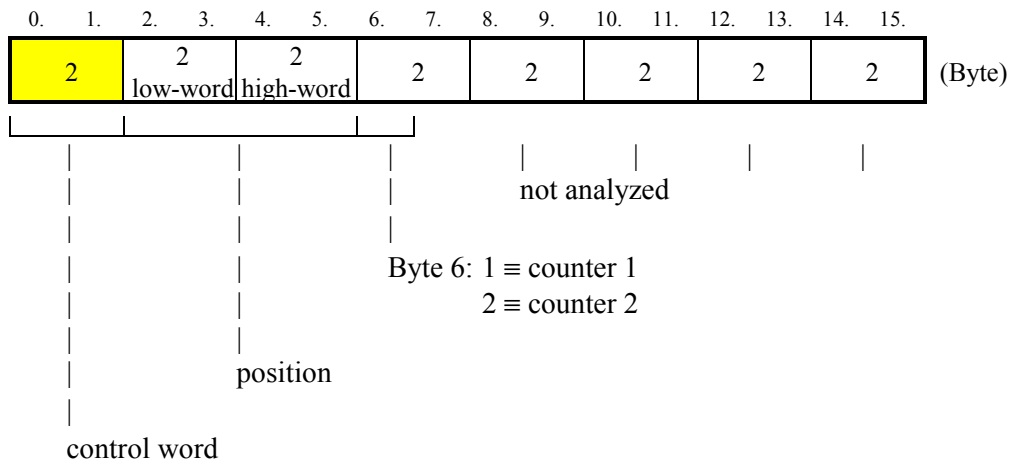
0. 1. 2. 3. 4. 5. 6. 7. 8. 9. 10. 11. 12. 13. 14. 15.

| 2 | 2 low-word | 2 high-word | 2 | 2 | 2 | 2 | 2 |
|---|---|---|---|---|---|---|---|

(Byte)

not analyzed

Byte 6: $1 \equiv$ counter 1
$2 \equiv$ counter 2

position

control word